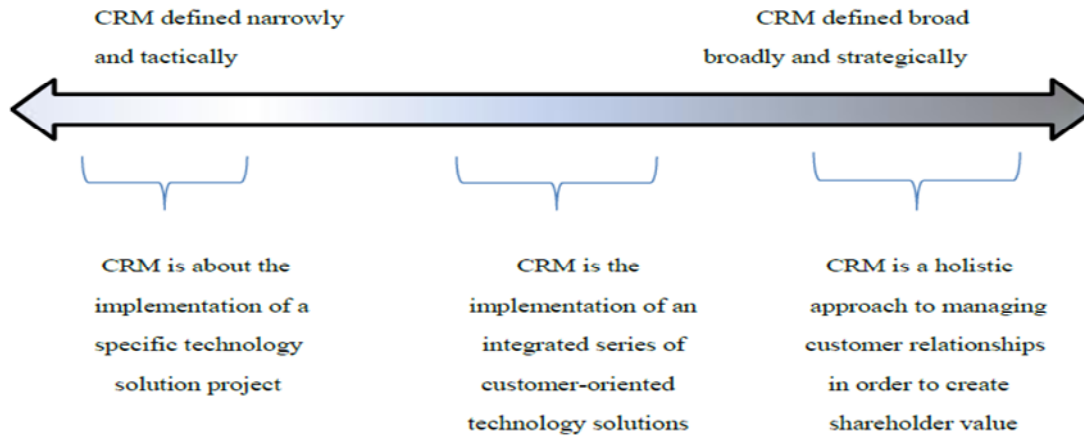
CRM defined narrowly and tactically

CRM defined broad broadly and strategically

CRM is about the implementation of a specific technology solution project

CRM is the implementation of an integrated series of customer-oriented technology solutions

CRM is a holistic approach to managing customer relationships in order to create shareholder value